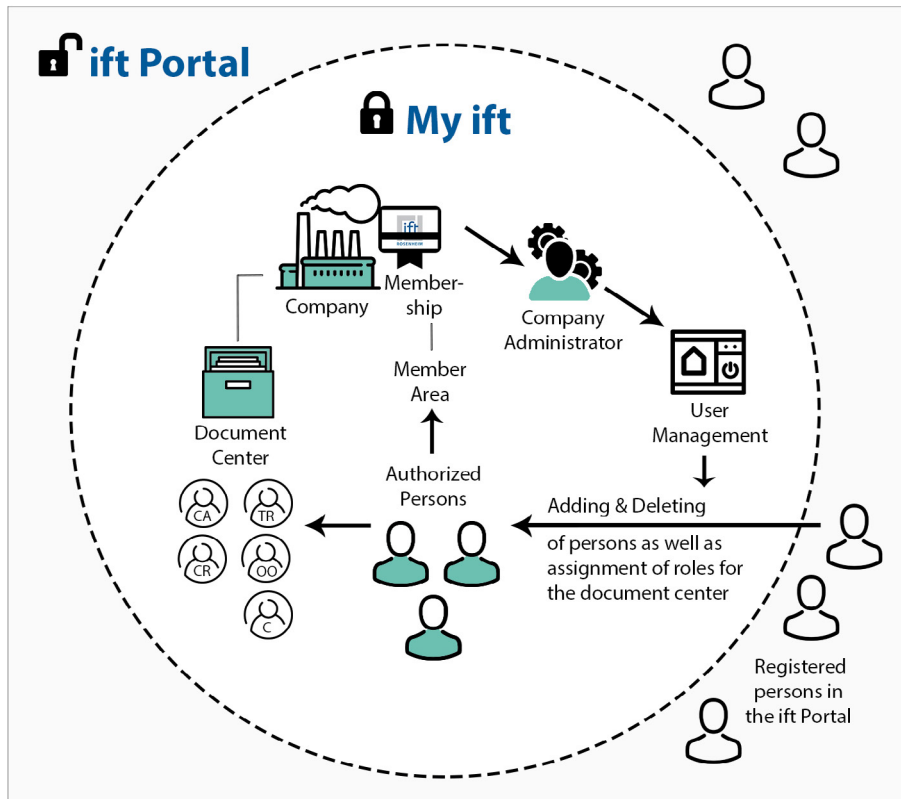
ift Portal

My ift

ift ROSENHEIM

Company

Membership

Company Administrator

User Management

Member Area

Document Center

Authorized Persons

Adding & Deleting

of persons as well as assignment of roles for the document center

CA
TR
CR
OO
C

Registered persons in the ift Portal